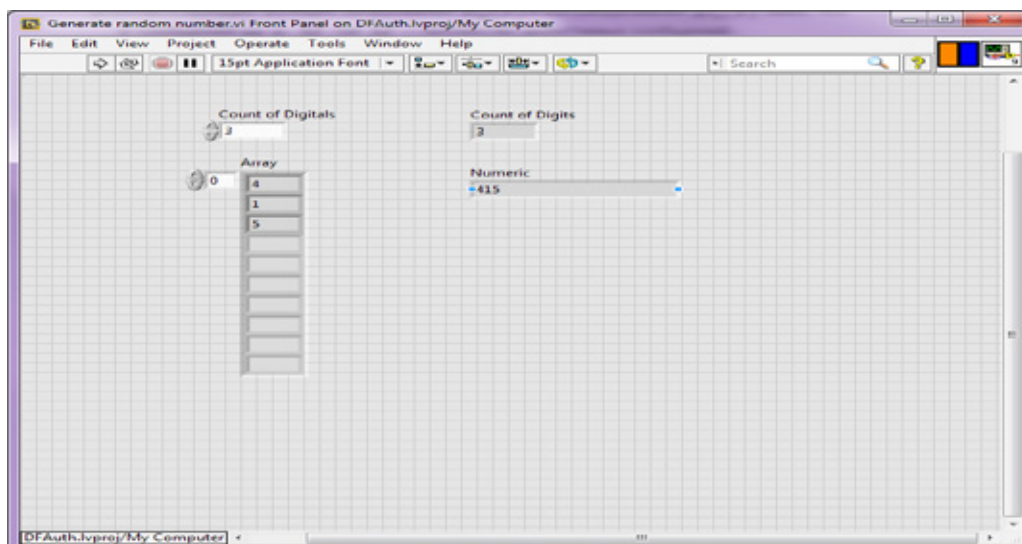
Generate random number.vi Front Panel on DFAuth.lvproj/My Computer

File Edit View Project Operate Tools Window Help

15pt Application Font

Search

Count of Digitals
3

Count of Digits
3

Array
0
4
1
5

Numeric
415

DFAuth.lvproj/My Computer